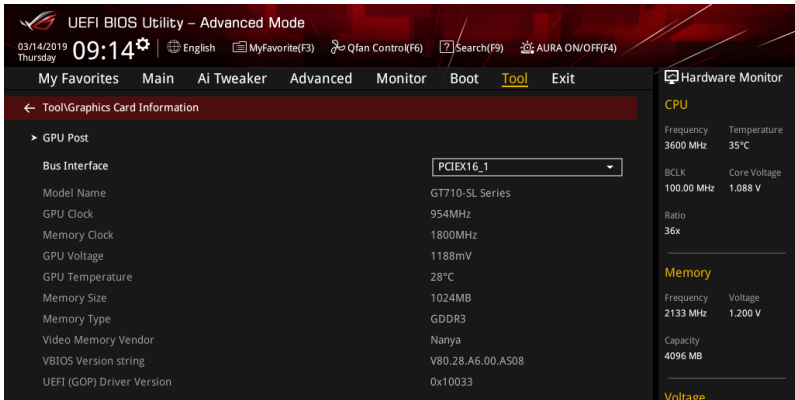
UEFI BIOS Utility – Advanced Mode

03/14/2019 Thursday 09:14 English MyFavorite(F3) Qfan Control(F6) Search(F9) AURA ON/OFF(F4)

My Favorites Main Ai Tweaker Advanced Monitor Boot Tool Exit

Hardware Monitor

Tool\Graphics Card Information

GPU Post

Bus Interface PCIEX16_1

| | |
|---|---|
| Model Name | GT710-SL Series |
| GPU Clock | 954MHz |
| Memory Clock | 1800MHz |
| GPU Voltage | 1188mV |
| GPU Temperature | 28°C |
| Memory Size | 1024MB |
| Memory Type | GDDR3 |
| Video Memory Vendor | Nanya |
| VBIOS Version string | V80.28.A6.00.AS08 |
| UEFI (GOP) Driver Version | 0x10033 |

CPU

Frequency 3600 MHz
Temperature 35°C
BCLK 100.00 MHz
Core Voltage 1.088 V
Ratio 36x

Memory

Frequency 2133 MHz
Voltage 1.200 V
Capacity 4096 MB

Voltage